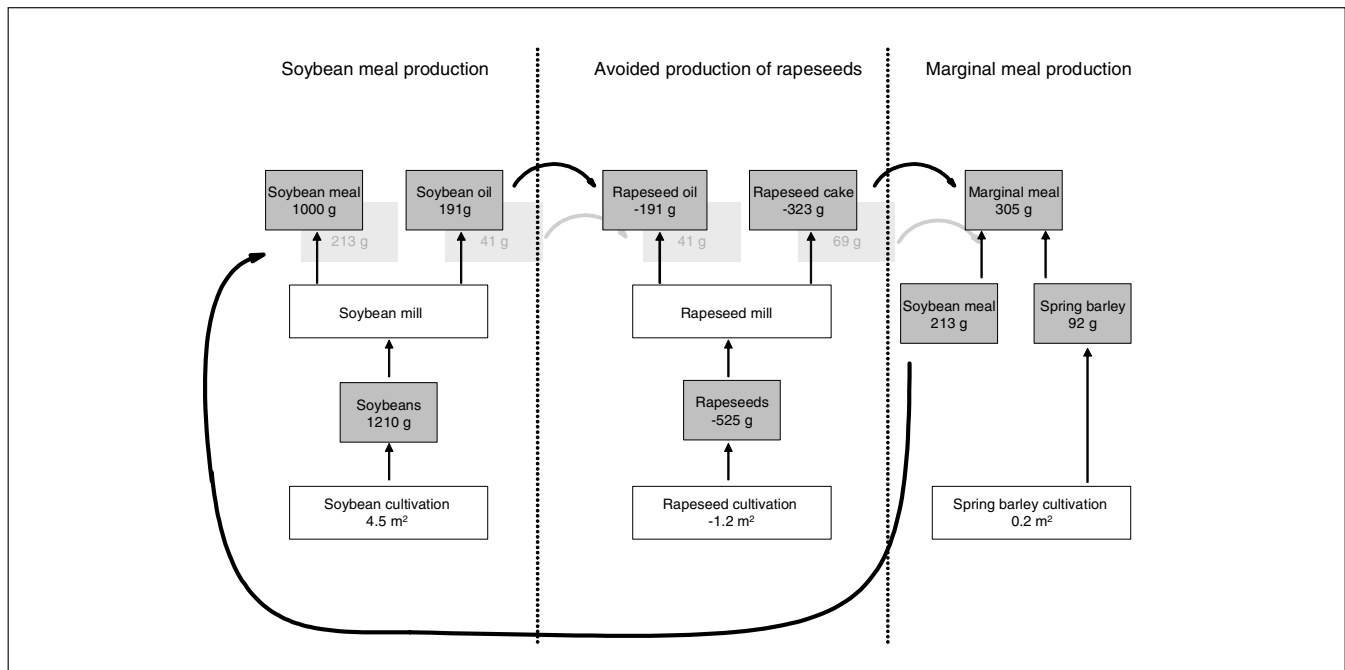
Soybean meal production

Avoided production of rapeseeds

Marginal meal production

Soybean meal
1000 g

Soybean oil
191g

213 g

41 g

Rapeseed oil
-191 g

Rapeseed cake
-323 g

41 g

69 g

Marginal meal
305 g

Soybean mill

Rapeseed mill

Soybean meal
213 g

Spring barley
92 g

Soybeans
1210 g

Rapeseeds
-525 g

Soybean cultivation
4.5 m²

Rapeseed cultivation
-1.2 m²

Spring barley cultivation
0.2 m²